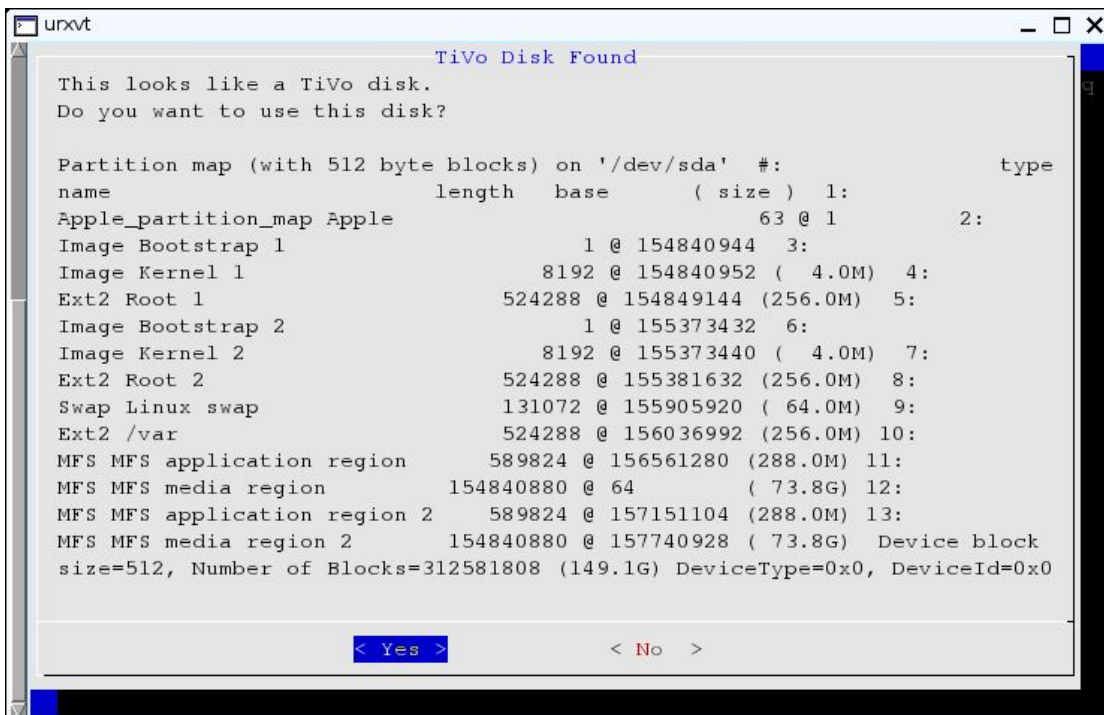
urxvt

TiVo Disk Found

This looks like a TiVo disk.
Do you want to use this disk?

Partition map (with 512 byte blocks) on '/dev/sda' #: type
name length base ( size ) 1:
Apple_partition_map Apple 63 @ 1 2:
Image Bootstrap 1 1 @ 154840944 3:
Image Kernel 1 8192 @ 154840952 ( 4.0M) 4:
Ext2 Root 1 524288 @ 154849144 (256.0M) 5:
Image Bootstrap 2 1 @ 155373432 6:
Image Kernel 2 8192 @ 155373440 ( 4.0M) 7:
Ext2 Root 2 524288 @ 155381632 (256.0M) 8:
Swap Linux swap 131072 @ 155905920 ( 64.0M) 9:
Ext2 /var 524288 @ 156036992 (256.0M) 10:
MFS MFS application region 589824 @ 156561280 (288.0M) 11:
MFS MFS media region 154840880 @ 64 ( 73.8G) 12:
MFS MFS application region 2 589824 @ 157151104 (288.0M) 13:
MFS MFS media region 2 154840880 @ 157740928 ( 73.8G) Device block size=512, Number of Blocks=312581808 (149.1G) DeviceType=0x0, DeviceId=0x0

< Yes > < No >